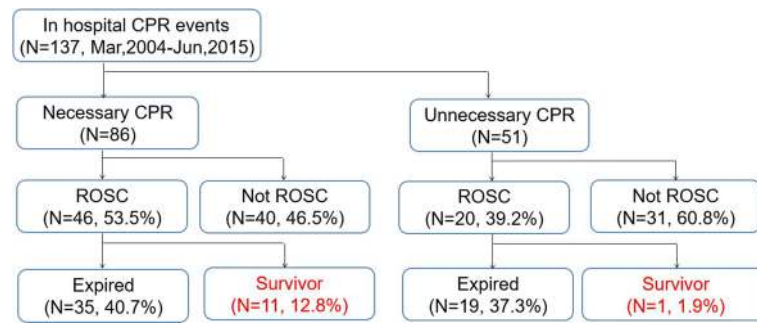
In hospital CPR events
(N=137, Mar,2004-Jun,2015)

Necessary CPR
(N=86)

Unnecessary CPR
(N=51)

ROSC
(N=46, 53.5%)

Not ROSC
(N=40, 46.5%)

ROSC
(N=20, 39.2%)

Not ROSC
(N=31, 60.8%)

Expired
(N=35, 40.7%)

Survivor
(N=11, 12.8%)

Expired
(N=19, 37.3%)

Survivor
(N=1, 1.9%)